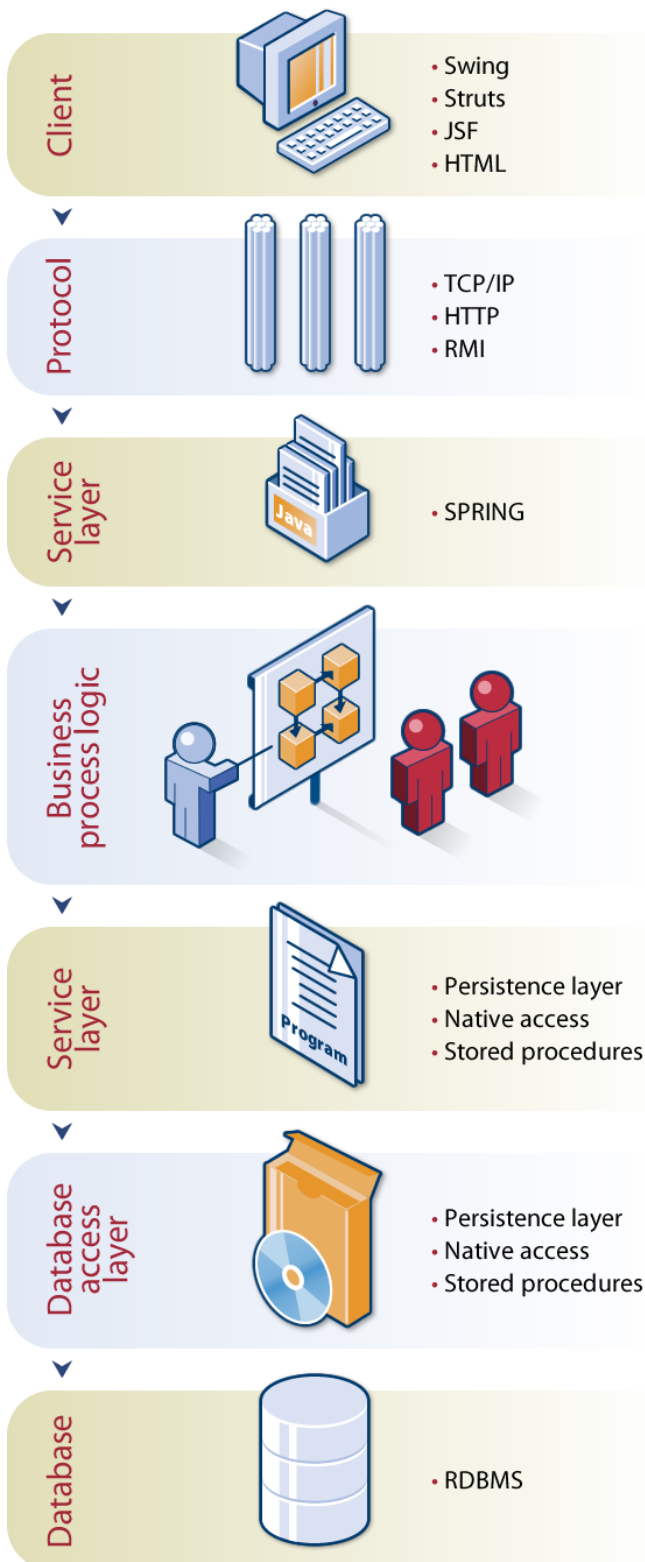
Client

• Swing
• Struts
• JSF
• HTML

Protocol

• TCP/IP
• HTTP
• RMI

Service layer

Java

• SPRING

Business process logic

Service layer

Program

• Persistence layer
• Native access
• Stored procedures

Database access layer

• Persistence layer
• Native access
• Stored procedures

Database

• RDBMS